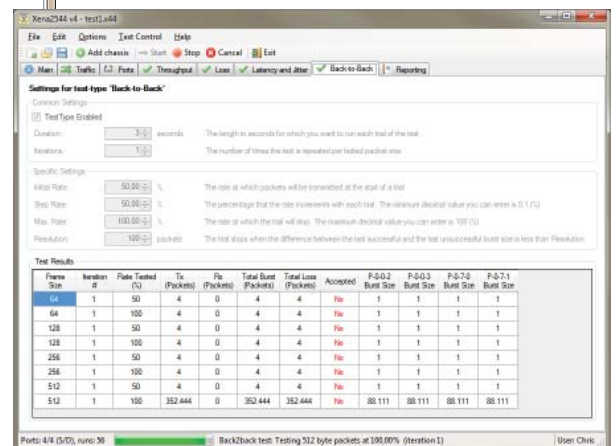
Xena2544 v4 - test1.x44

File Edit Options Test Control Help

Add chassis Start Stop Cancel Exit

Main Traffic Ports Throughput Loss Latency and Jitter Back-to-Back Reporting

Settings for test-type 'Back-to-Back'

Common Settings

TestType Enabled

Duration: 3 seconds The length in seconds for which you want to run each trial of the test

Iterations: 1 The number of times the test is repeated per tested packet size

Specific Settings

Initial Rate: 50.00 % The rate at which packets will be transmitted at the start of a trial

Step Rate: 50.00 % The percentage that the rate increments with each trial. The minimum decimal value you can enter is 0.1 (%)

Max. Rate: 100.00 % The rate at which the trail will stop. The maximum decimal value you can enter is 100 (%)

Resolution: 100 packets The trial stops when the difference between the test successful and the last unsuccessful burst size is less than Resolution

Test Results

| Frame Size | Iteration # | Rate Tested (%) | Tx (Packets) | Rx (Packets) | Total Burst (Packets) | Total Loss (Packets) | Accepted | P-0-0-2 Burst Size | P-0-0-3 Burst Size | P-0-7-0 Burst Size | P-0-7-1 Burst Size |
|---|---|---|---|---|---|---|---|---|---|---|---|
| 64 | 1 | 50 | 4 | 0 | 4 | 4 | No | 1 | 1 | 1 | 1 |
| 64 | 1 | 100 | 4 | 0 | 4 | 4 | No | 1 | 1 | 1 | 1 |
| 128 | 1 | 50 | 4 | 0 | 4 | 4 | No | 1 | 1 | 1 | 1 |
| 128 | 1 | 100 | 4 | 0 | 4 | 4 | No | 1 | 1 | 1 | 1 |
| 256 | 1 | 50 | 4 | 0 | 4 | 4 | No | 1 | 1 | 1 | 1 |
| 256 | 1 | 100 | 4 | 0 | 4 | 4 | No | 1 | 1 | 1 | 1 |
| 512 | 1 | 50 | 4 | 0 | 4 | 4 | No | 1 | 1 | 1 | 1 |
| 512 | 1 | 100 | 352.444 | 0 | 352.444 | 352.444 | No | 88.111 | 88.111 | 88.111 | 88.111 |

Ports: 4/4 (S/D), runs: 56 Back2back test: Testing 512 byte packets at 100,00% (iteration 1) User: Chris